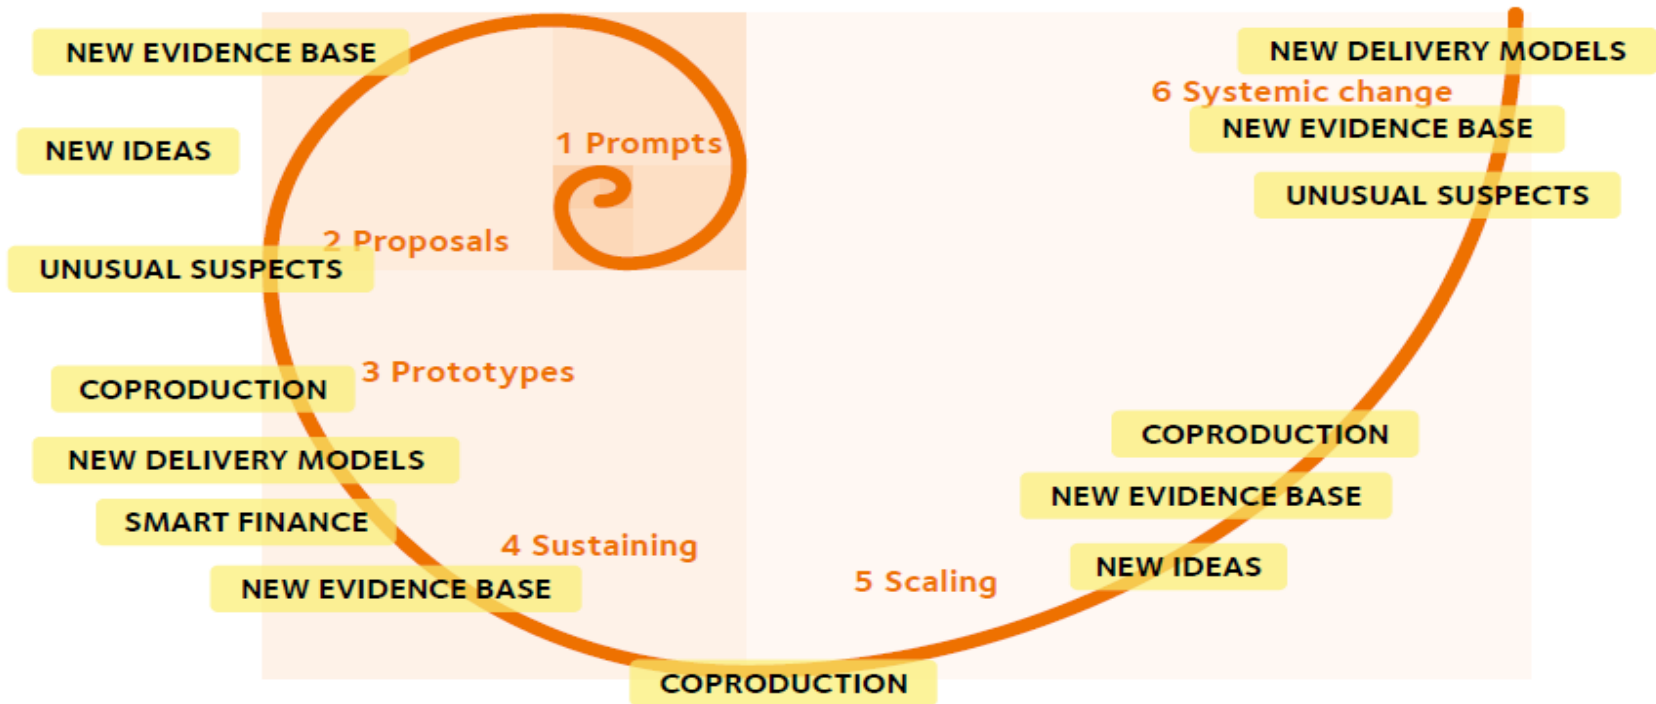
NEW EVIDENCE BASE

NEW IDEAS

1 Prompts

2 Proposals

UNUSUAL SUSPECTS

3 Prototypes

COPRODUCTION

NEW DELIVERY MODELS

SMART FINANCE

4 Sustaining

NEW EVIDENCE BASE

COPRODUCTION

5 Scaling

NEW IDEAS

NEW EVIDENCE BASE

COPRODUCTION

UNUSUAL SUSPECTS

NEW EVIDENCE BASE

6 Systemic change

NEW DELIVERY MODELS